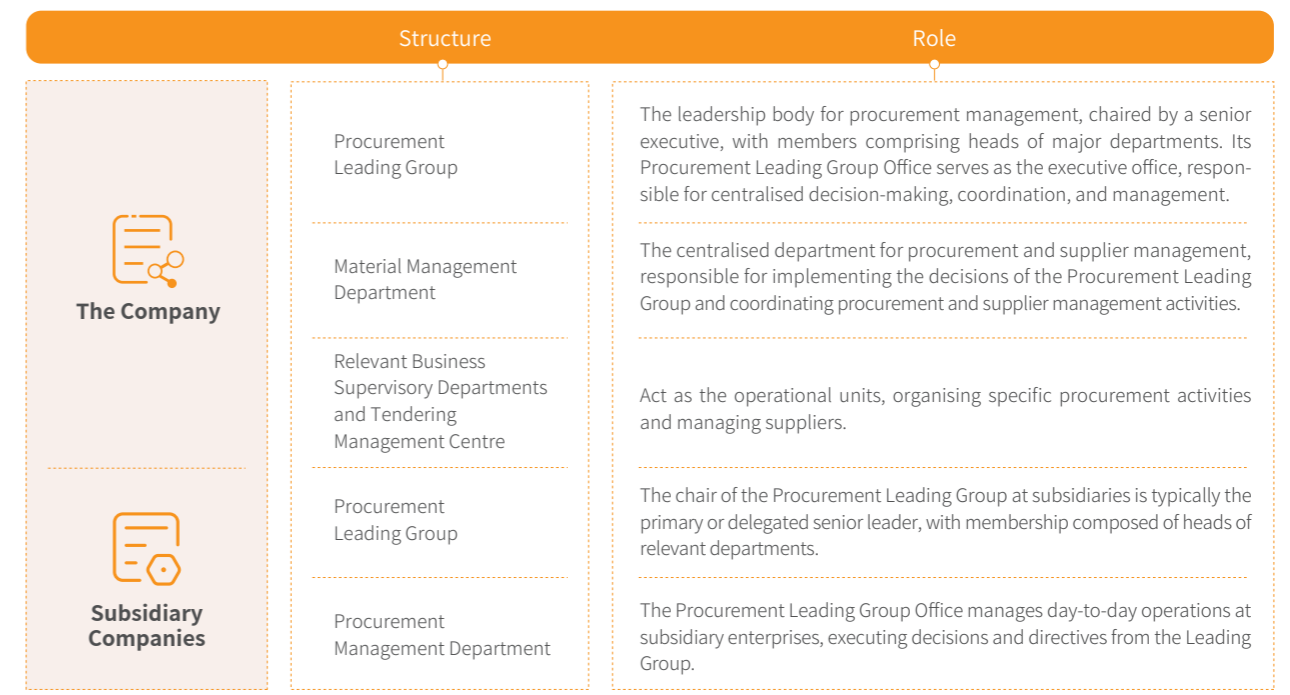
| | Structure | Role |
|---|---|---|
| The Company | Procurement Leading Group | The leadership body for procurement management, chaired by a senior executive, with members comprising heads of major departments. Its Procurement Leading Group Office serves as the executive office, responsible for centralised decision-making, coordination, and management. |
| | Material Management Department | The centralised department for procurement and supplier management, responsible for implementing the decisions of the Procurement Leading Group and coordinating procurement and supplier management activities. |
| | Relevant Business Supervisory Departments and Tendering Management Centre | Act as the operational units, organising specific procurement activities and managing suppliers. |
| Subsidiary Companies | Procurement Leading Group | The chair of the Procurement Leading Group at subsidiaries is typically the primary or delegated senior leader, with membership composed of heads of relevant departments. |
| | Procurement Management Department | The Procurement Leading Group Office manages day-to-day operations at subsidiary enterprises, executing decisions and directives from the Leading Group. |